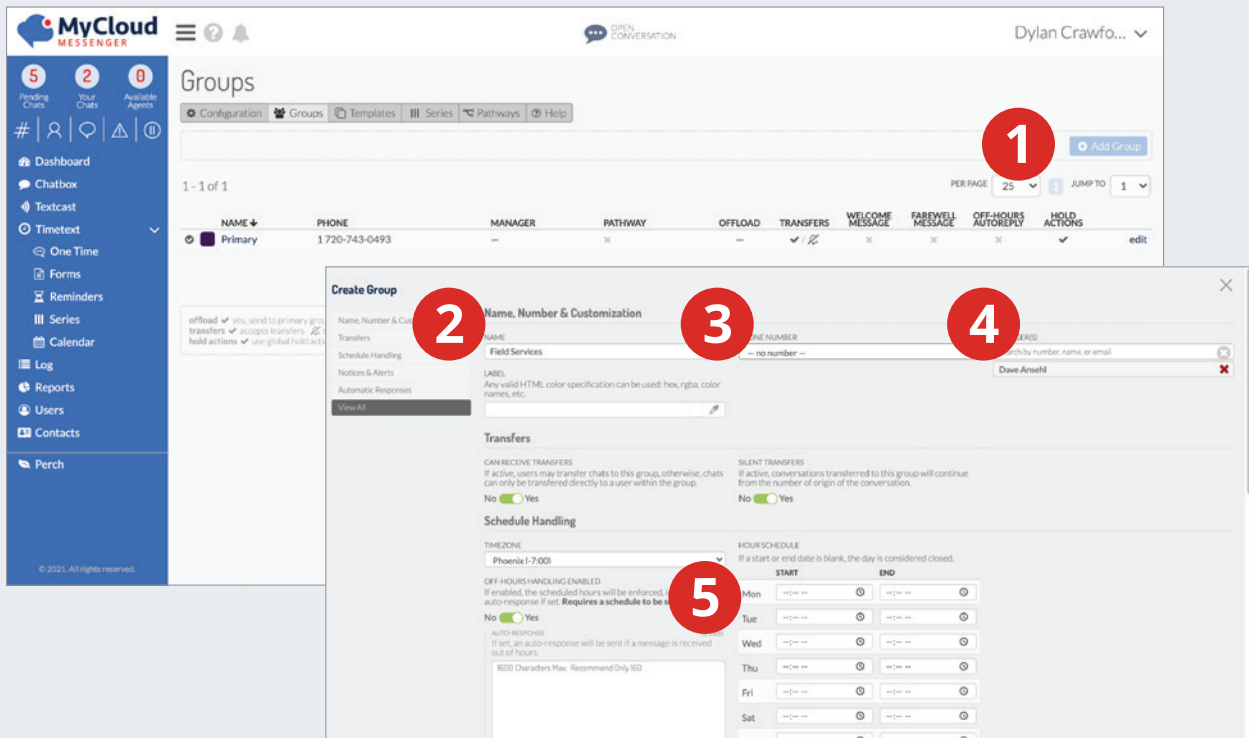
MyCloud MESSENGER

OPEN CONVERSATION

Dylan Crawfo...

5 Pending Chats
2 Your Chats
0 Available Agents

Dashboard
Chatbox
Textcast
Timetext
One Time
Forms
Reminders
Series
Calendar
Log
Reports
Users
Contacts
Perch

© 2021. All rights reserved.

Groups

Configuration | Groups | Templates | Series | Pathways | Help

1

Add Group

1 - 1 of 1

PER PAGE 25 1 JUMP TO 1

| | NAME | PHONE | MANAGER | PATHWAY | OFFLOAD | TRANSFERS | WELCOME MESSAGE | FAREWELL MESSAGE | OFF-HOURS AUTOREPLY | HOLD ACTIONS | |
|---|---|---|---|---|---|---|---|---|---|---|---|
| | Primary | 1 720-743-0493 | — | × | — | ✔ / | × | × | × | ✔ | edit |

offload ✔ yes, send to primary grou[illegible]
transfers ✔ accepts transfers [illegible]
hold actions ✔ use global hold actions

Create Group

Name, Number & Cust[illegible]
Transfers
Schedule Handling
Notices & Alerts
Automatic Responses
View All

2

3

4

Name, Number & Customization

NAME
Field Services

LABEL
Any valid HTML color specification can be used: hex, rgba, color names, etc.

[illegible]ONE NUMBER
-- no number --

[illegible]ER(S)
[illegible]rch by number, name, or email
Dave Anselhl

Transfers

CAN RECEIVE TRANSFERS
If active, users may transfer chats to this group, otherwise, chats can only be transfered directly to a user within the group.
No Yes

SILENT TRANSFERS
If active, conversations transferred to this group will continue from the number of origin of the conversation.
No Yes

Schedule Handling

TIMEZONE
Phoenix (-7:00)

OFF-HOURS HANDLING ENABLED
If enabled, the scheduled hours will be enforced, i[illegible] auto-response if set. Requires a schedule to be s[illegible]
No Yes

5

AUTO-RESPONSE
If set, an auto-response will be sent if a message is received out of hours.
1600 Characters Max. Recommend Only 160

HOUR SCHEDULE
If a start or end date is blank, the day is considered closed.

| | START | END |
|---|---|---|
| Mon | --:-- -- | --:-- -- |
| Tue | --:-- -- | --:-- -- |
| Wed | --:-- -- | --:-- -- |
| Thu | --:-- -- | --:-- -- |
| Fri | --:-- -- | --:-- -- |
| Sat | --:-- -- | --:-- -- |